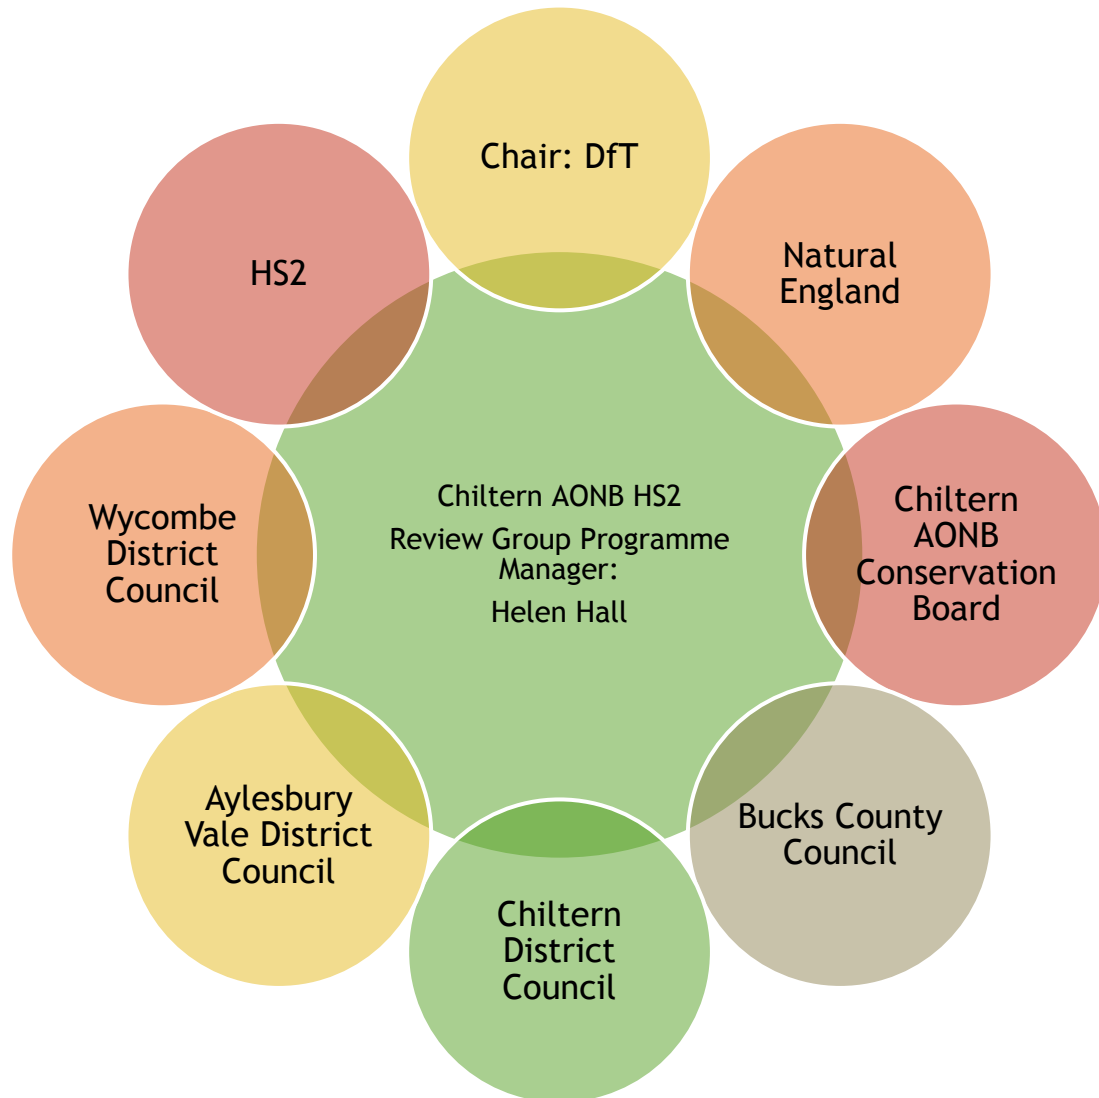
Chair: DfT

Natural England

Chiltern AONB Conservation Board

Bucks County Council

Chiltern District Council

Aylesbury Vale District Council

Wycombe District Council

HS2

Chiltern AONB HS2 Review Group Programme Manager:

Helen Hall